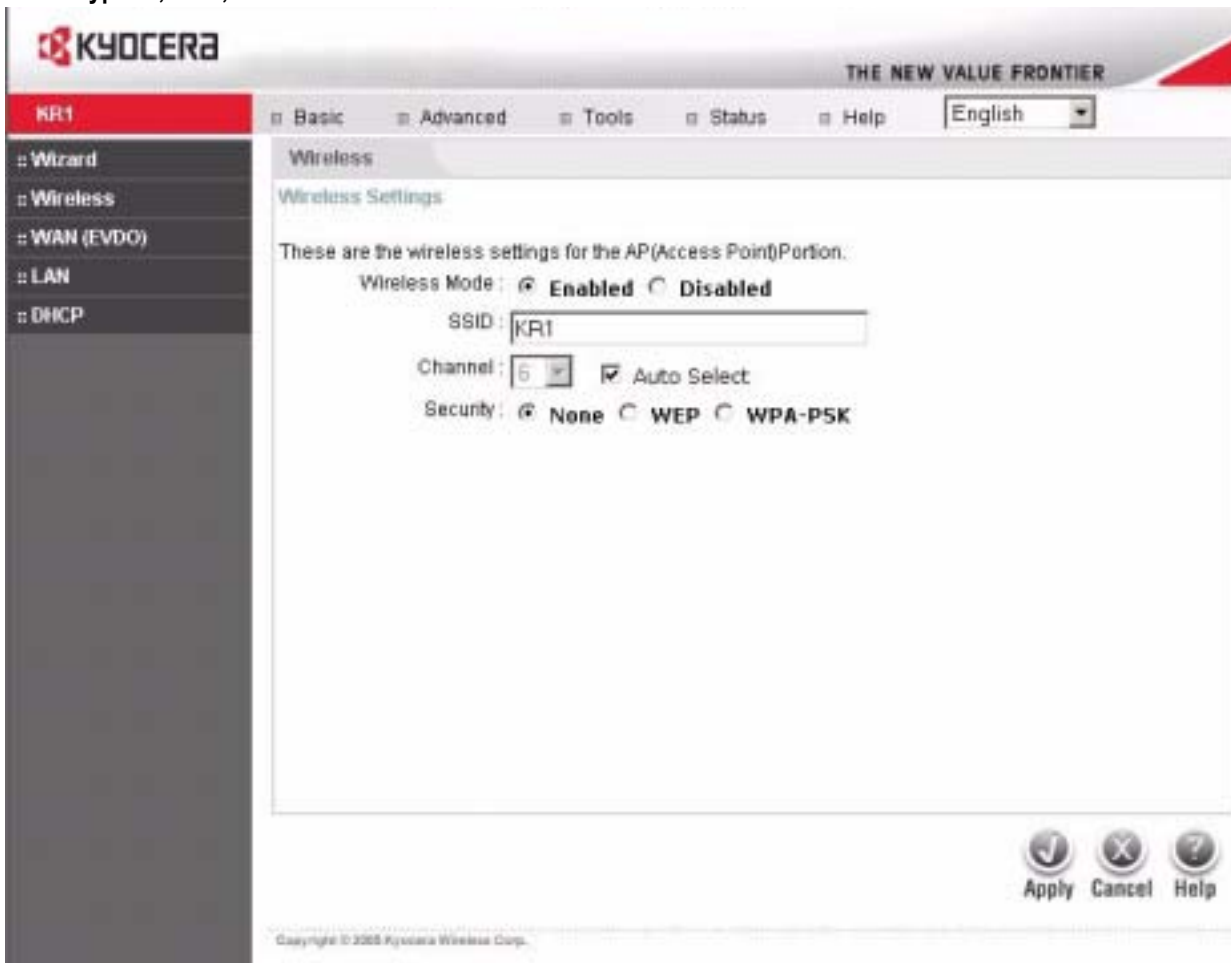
KYOCERA

THE NEW VALUE FRONTIER

KR1

Basic Advanced Tools Status Help English

:: Wizard
:: Wireless
:: WAN (EVDO)
:: LAN
:: DHCP

Wireless

Wireless Settings

These are the wireless settings for the AP(Access Point)Portion.

Wireless Mode : Enabled Disabled

SSID : KR1

Channel : 6 Auto Select

Security : None WEP WPA-PSK

Apply Cancel Help

Copyright © 2005 Kyocera Wireless Corp.